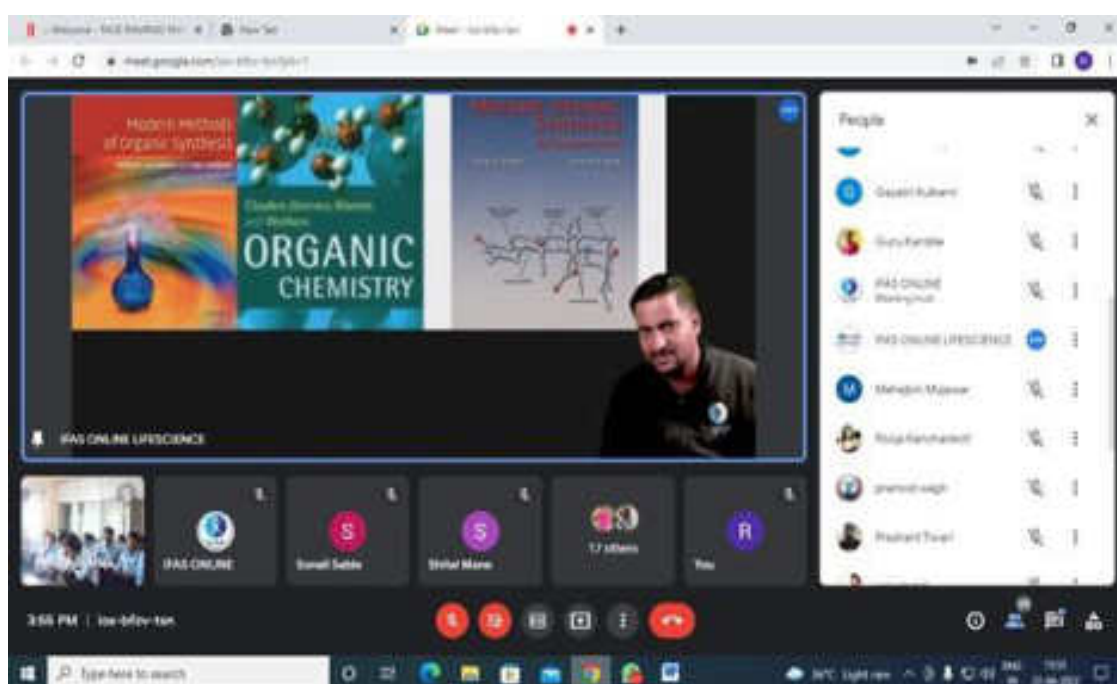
Welcome - RACE BIOMED Inc | New Tab | Meet - ioe-bfzv-tan

meet.google.com/ioe-bfzv-tan

Modern Methods of Organic Synthesis

Clayden Greeves Warren and Wothers

ORGANIC CHEMISTRY

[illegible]

IFAS ONLINE LIFESCIENCE

People

Gayatri Kulkarni

Guru Kamble

IFAS ONLINE
Meeting host

IFAS ONLINE LIFESCIENCE

Mehjabin Mujawar

Pooja Ranshandevi

pramod waigh

Prashant Tiwari

IFAS ONLINE

Sonali Sable

Shital Mane

17 others

You

3:56 PM | ioe-bfzv-tan

Type here to search

39°C Light rain

15:56
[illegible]